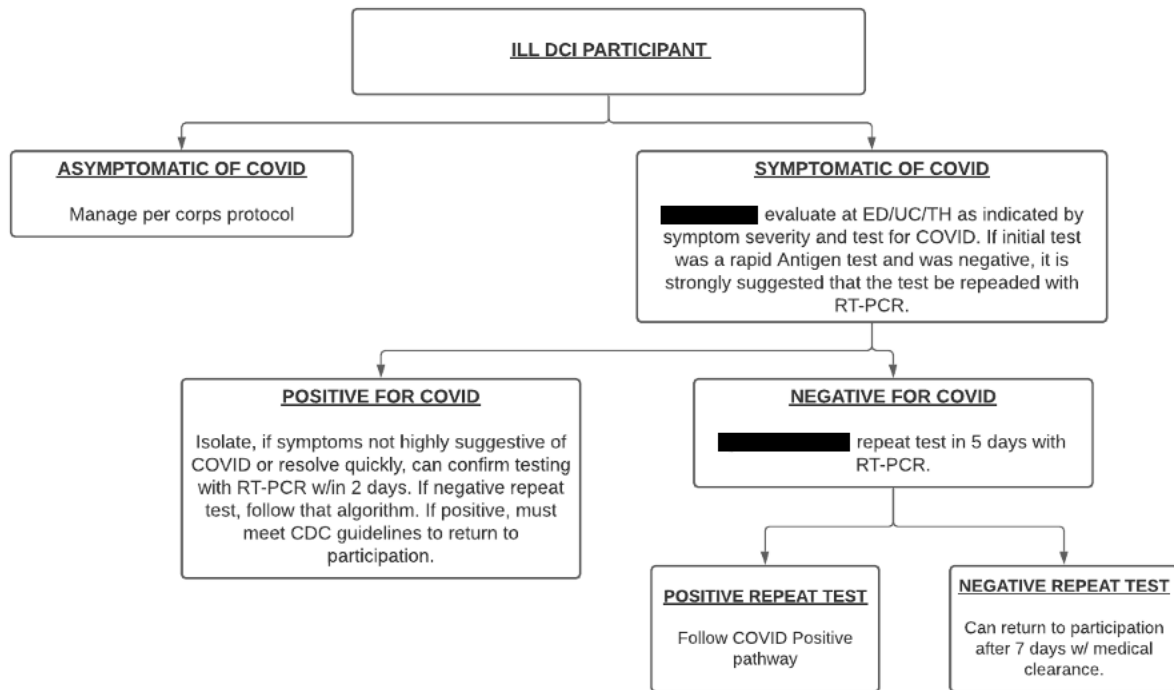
ILL DCI PARTICIPANT

ASYMPTOMATIC OF COVID

Manage per corps protocol

SYMPTOMATIC OF COVID

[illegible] evaluate at ED/UC/TH as indicated by symptom severity and test for COVID. If initial test was a rapid Antigen test and was negative, it is strongly suggested that the test be repeaded with RT-PCR.

POSITIVE FOR COVID

Isolate, if symptoms not highly suggestive of COVID or resolve quickly, can confirm testing with RT-PCR w/in 2 days. If negative repeat test, follow that algorithm. If positive, must meet CDC guidelines to return to participation.

NEGATIVE FOR COVID

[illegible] repeat test in 5 days with RT-PCR.

POSITIVE REPEAT TEST

Follow COVID Positive pathway

NEGATIVE REPEAT TEST

Can return to participation after 7 days w/ medical clearance.